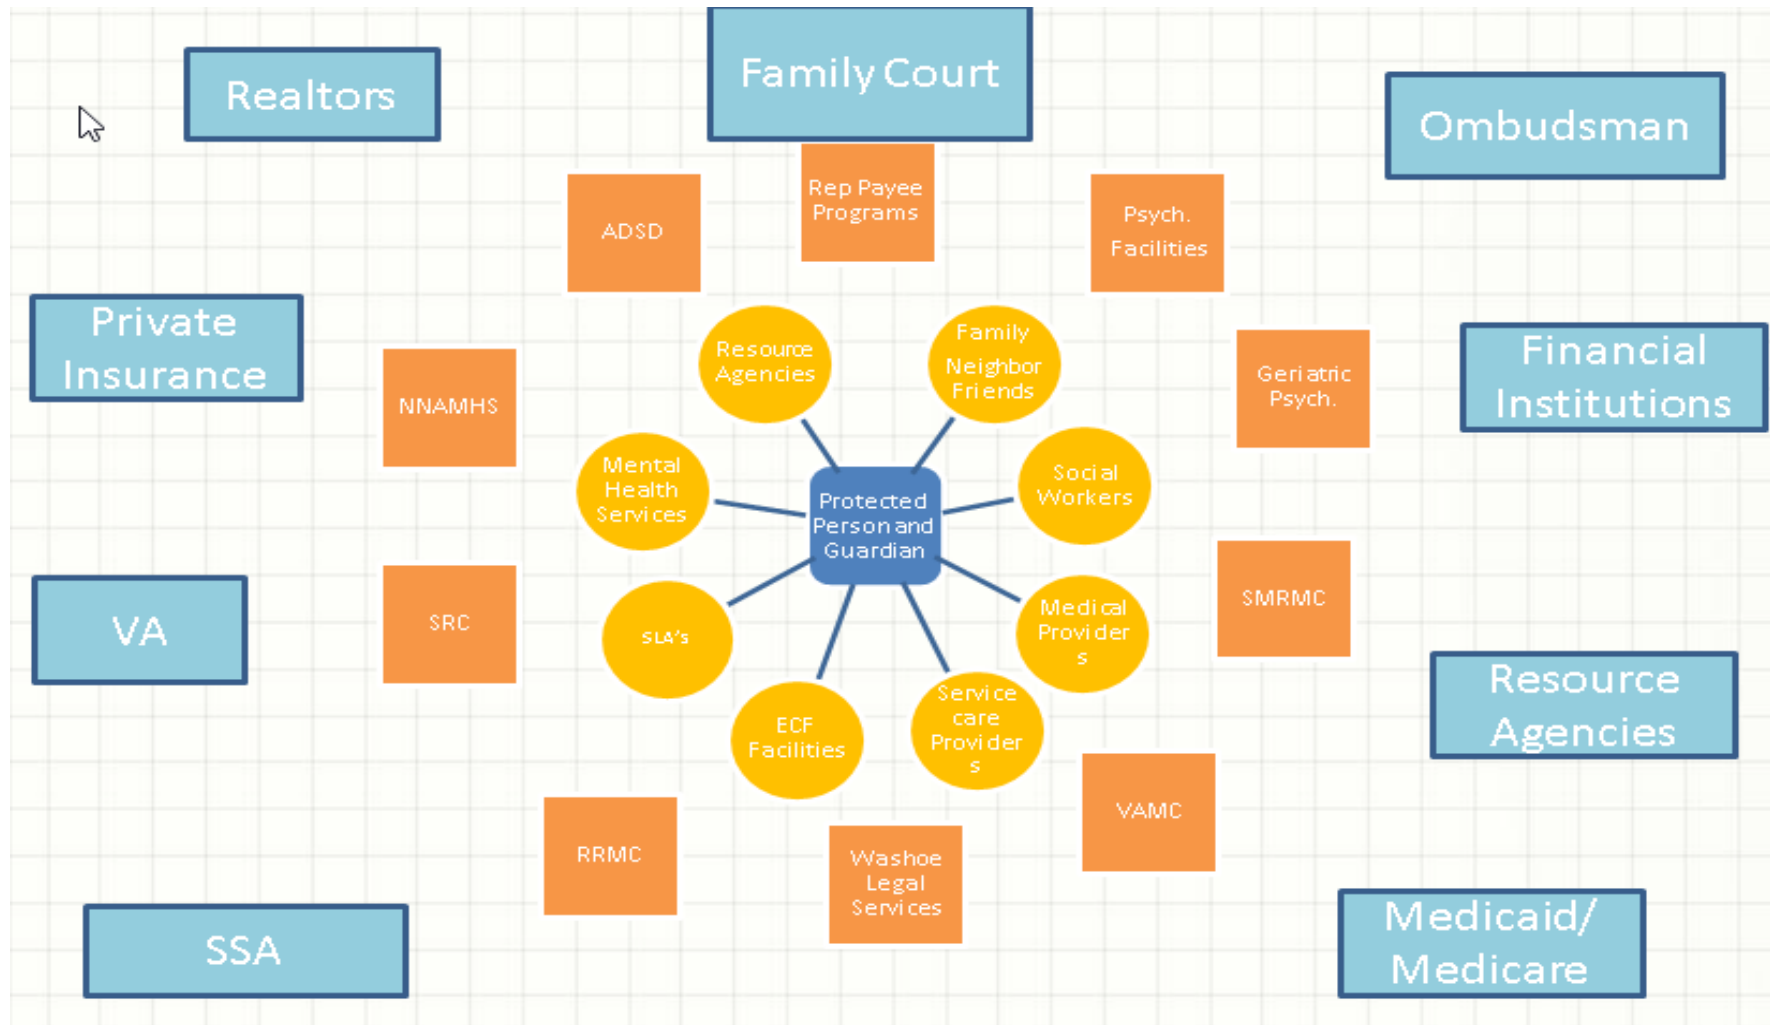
Realtors

Family Court

Ombudsman

Rep Payee Programs

ADSD

Psych. Facilities

Private Insurance

Financial Institutions

NNAMHS

Resource Agencies

Family Neighbor Friends

Geriatric Psych.

Mental Health Services

Protected Person and Guardian

Social Workers

VA

SRC

SLA's

Medical Providers

SMRMC

Resource Agencies

ECF Facilities

Service care Providers

VAMC

RRMC

Washoe Legal Services

SSA

Medicaid/ Medicare